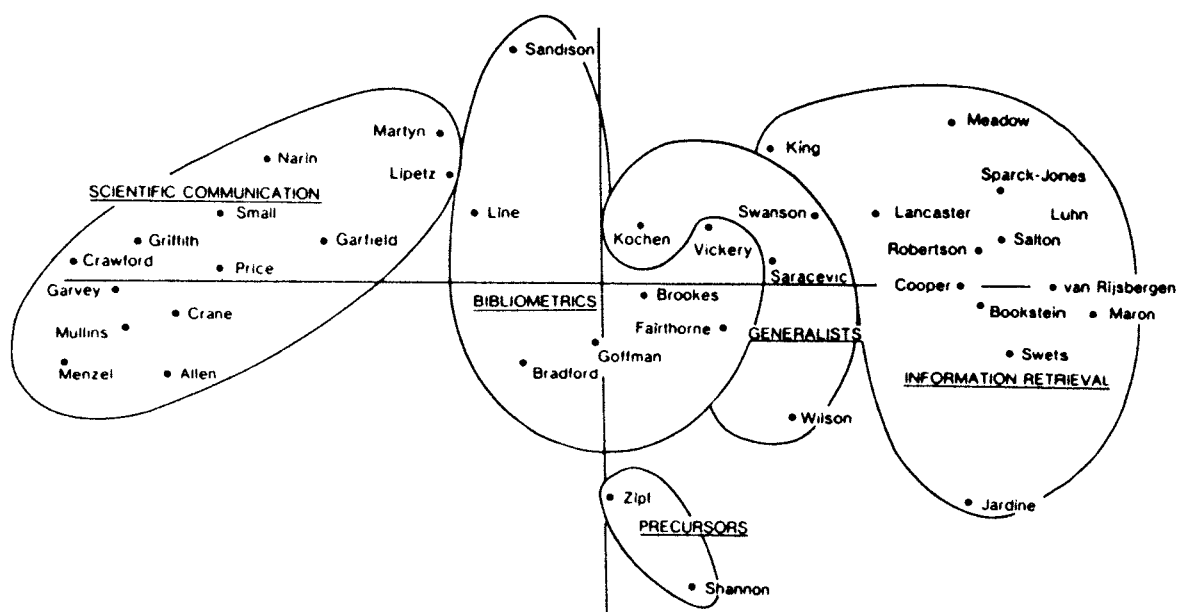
Sandison

Martyn
Narin
Lipetz
SCIENTIFIC COMMUNICATION
Small
Line
Griffith
Garfield
Crawford
Price
Garvey
Crane
Mullins
Menzel
Allen

BIBLIOMETRICS
Brookes
Fairthorne
Goffman
Bradford

Kochen
Vickery

King
Meadow
Sparck-Jones
Swanson
Lancaster
Luhn
Robertson
Salton
Saracevic
Cooper
van Rijsbergen
Bookstein
Maron
GENERALISTS
Swets
INFORMATION RETRIEVAL
Wilson
Jardine

Zipf
PRECURSORS
Shannon